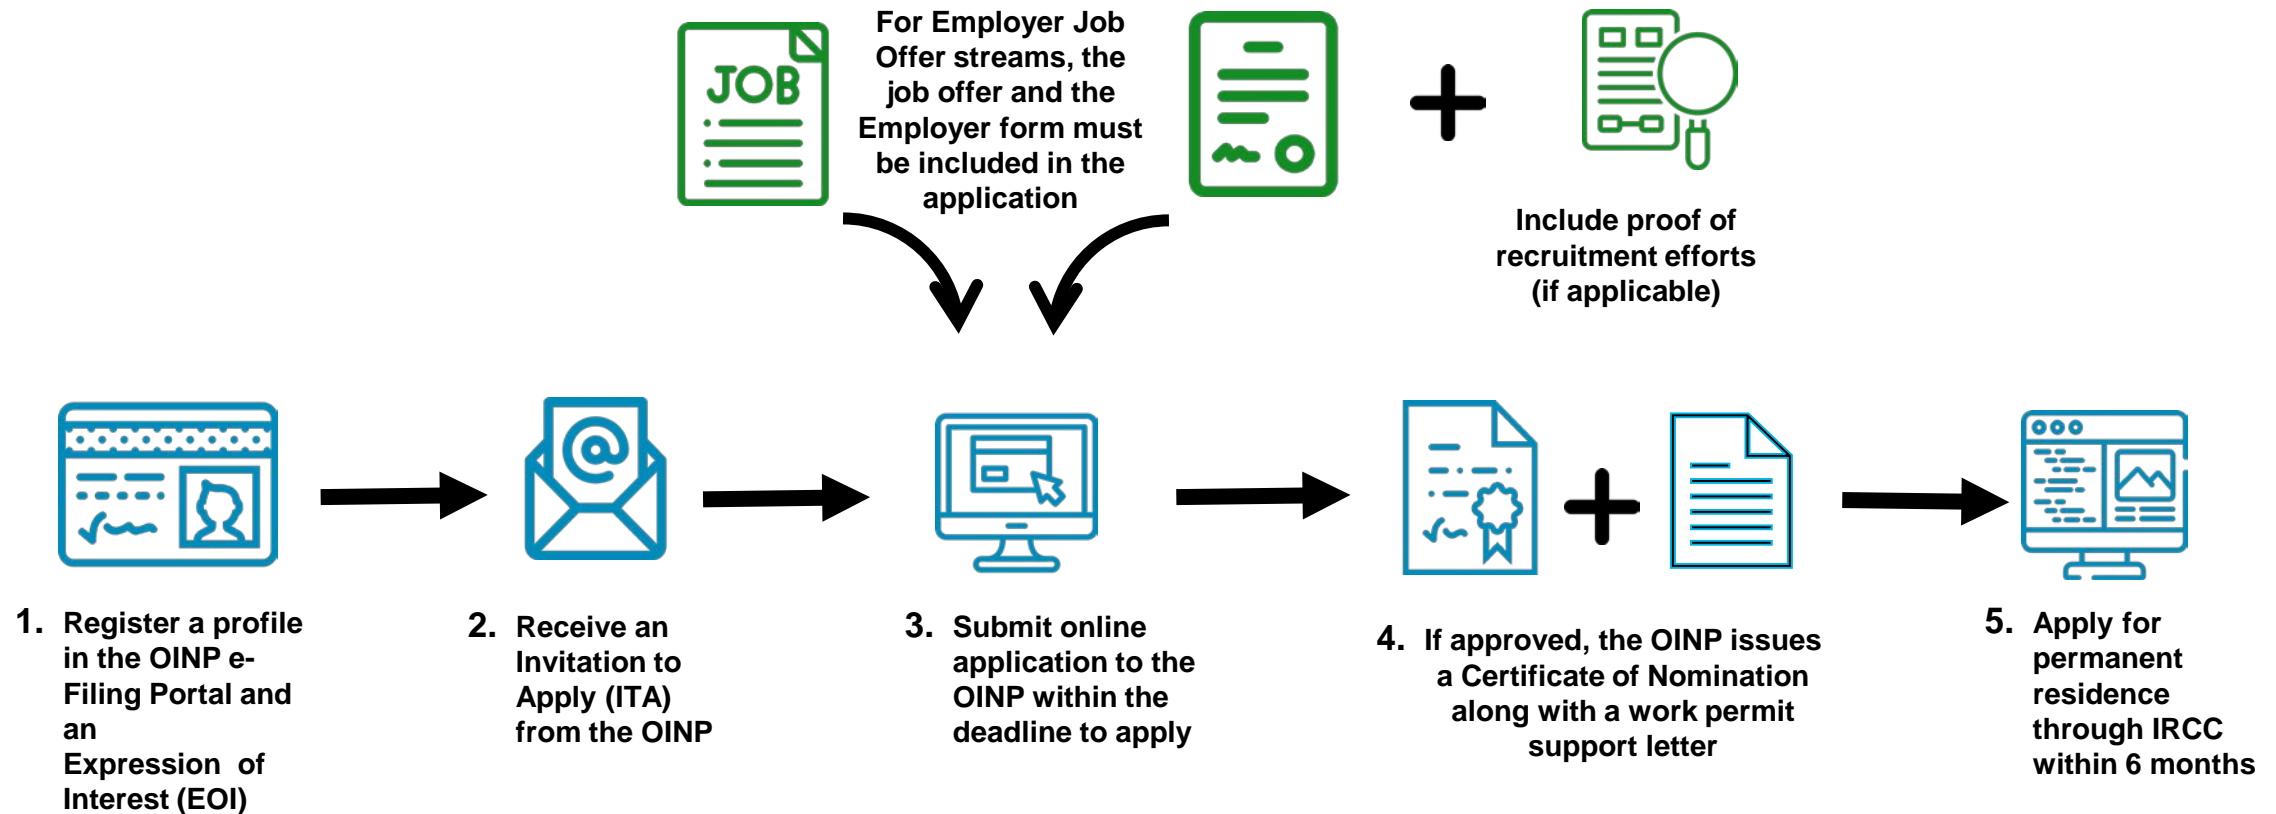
JOB

For Employer Job Offer streams, the job offer and the Employer form must be included in the application

Include proof of recruitment efforts (if applicable)

1. Register a profile in the OINP e-Filing Portal and an Expression of Interest (EOI)

2. Receive an Invitation to Apply (ITA) from the OINP

3. Submit online application to the OINP within the deadline to apply

4. If approved, the OINP issues a Certificate of Nomination along with a work permit support letter

5. Apply for permanent residence through IRCC within 6 months